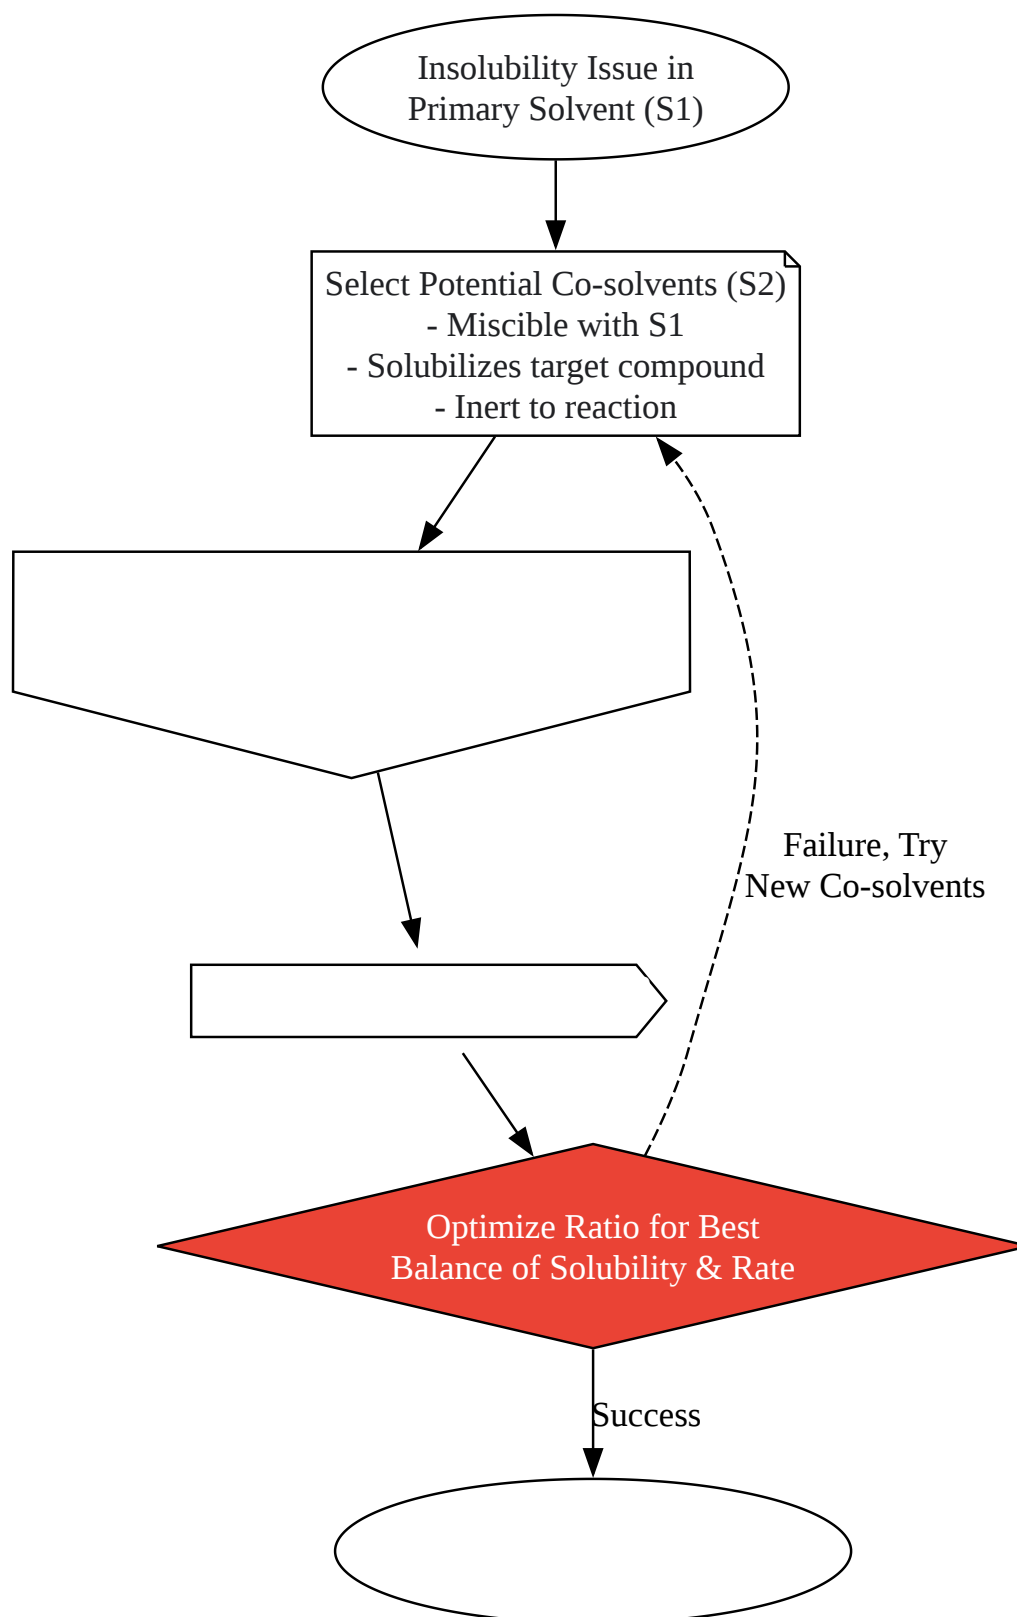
Insolubility Issue in Primary Solvent (S1)

Select Potential Co-solvents (S2)
- Miscible with S1
- Solubilizes target compound
- Inert to reaction

Failure, Try New Co-solvents

Optimize Ratio for Best Balance of Solubility & Rate

Success